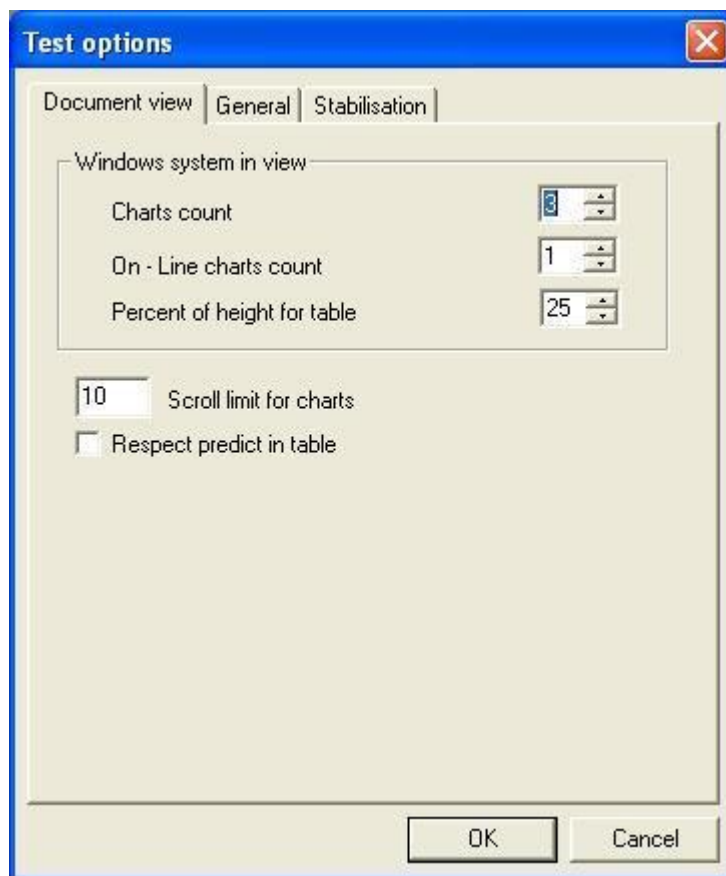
Test options

Document view | General | Stabilisation

Windows system in view

Charts count 3

On - Line charts count 1

Percent of height for table 25

10 Scroll limit for charts

Respect predict in table

OK

Cancel